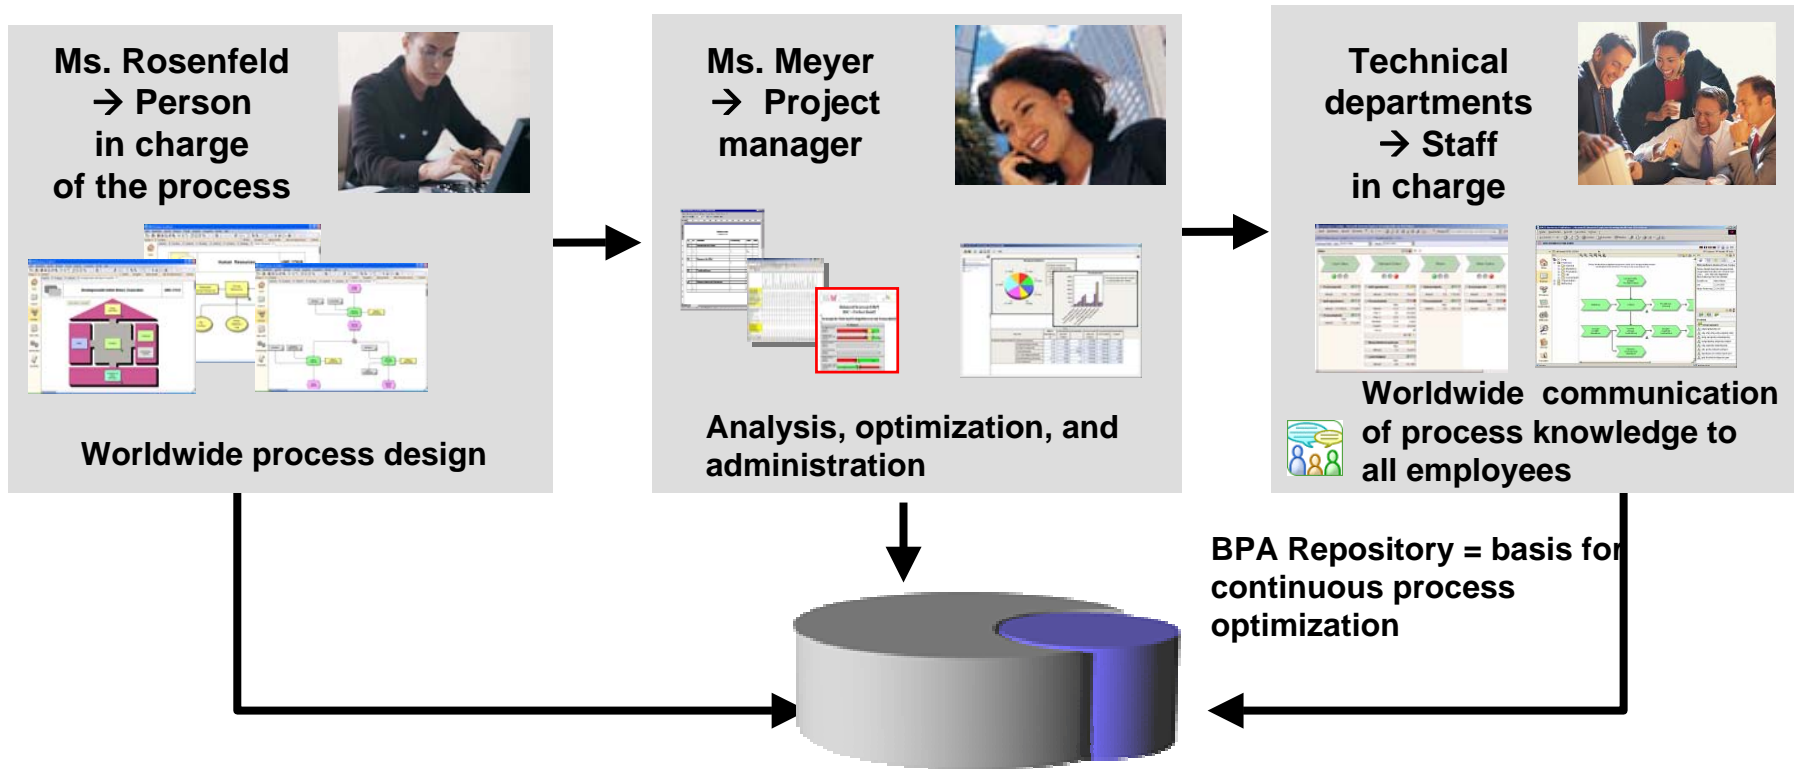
Ms. Rosenfeld
→ Person
in charge
of the process

Worldwide process design

Ms. Meyer
→ Project
manager

Analysis, optimization, and administration

Technical
departments
→ Staff
in charge

Worldwide communication of process knowledge to all employees

BPA Repository = basis for continuous process optimization